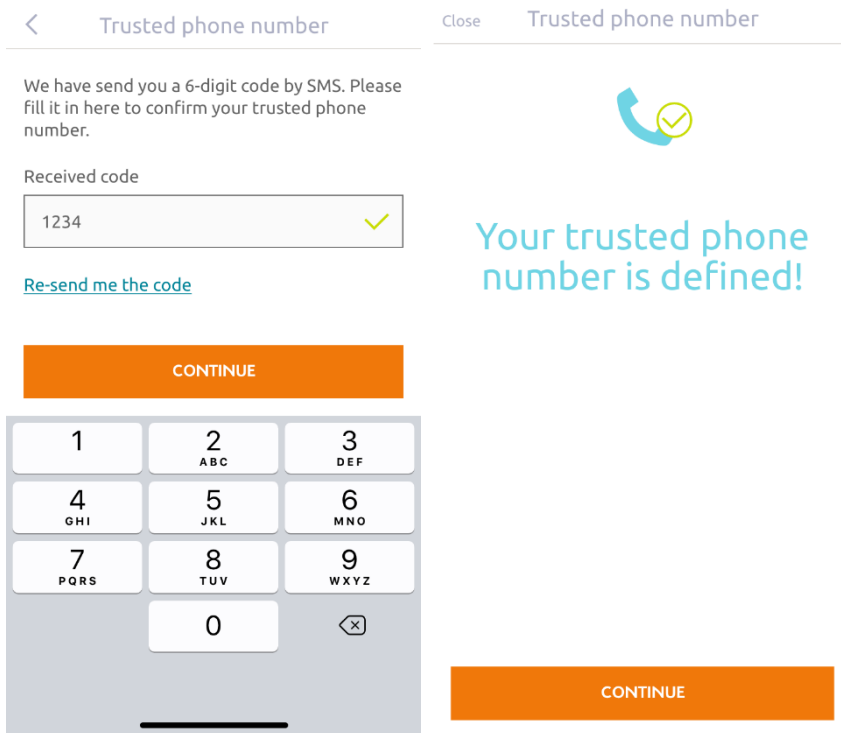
<

Trusted phone number

We have send you a 6-digit code by SMS. Please fill it in here to confirm your trusted phone number.

Received code

1234

Re-send me the code

CONTINUE

1

2 ABC

3 DEF

4 GHI

5 JKL

6 MNO

7 PQRS

8 TUV

9 WXYZ

0

Close

Trusted phone number

Your trusted phone number is defined!

CONTINUE